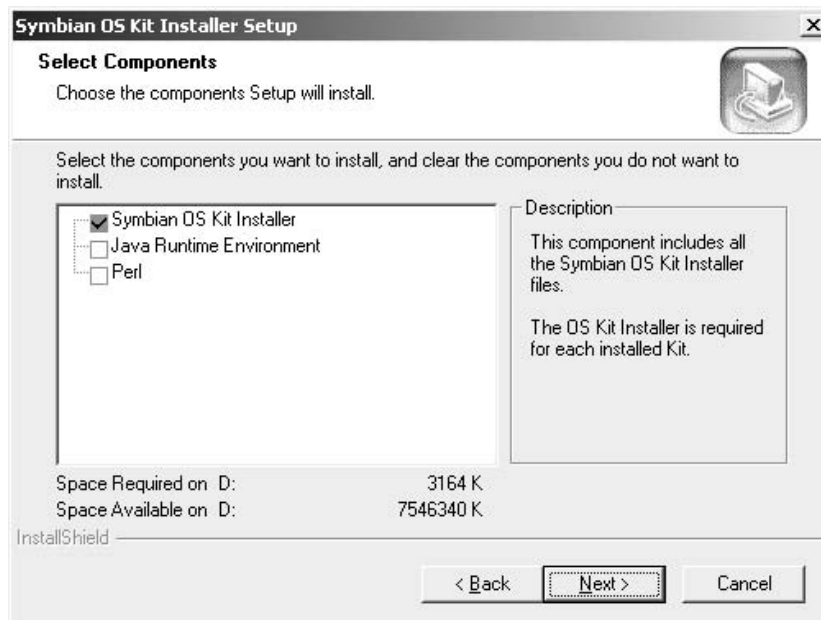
Symbian OS Kit Installer Setup

X

Select Components

Choose the components Setup will install.

Select the components you want to install, and clear the components you do not want to install.

Symbian OS Kit Installer
Java Runtime Environment
Perl

Description

This component includes all the Symbian OS Kit Installer files.

The OS Kit Installer is required for each installed Kit.

Space Required on D: 3164 K
Space Available on D: 7546340 K

InstallShield

< Back

Next >

Cancel